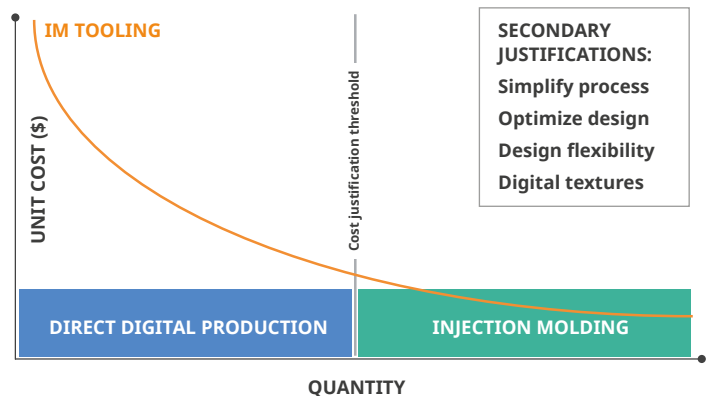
IM TOOLING

UNIT COST ($)

Cost justification threshold

SECONDARY JUSTIFICATIONS:
Simplify process
Optimize design
Design flexibility
Digital textures

DIRECT DIGITAL PRODUCTION

INJECTION MOLDING

QUANTITY